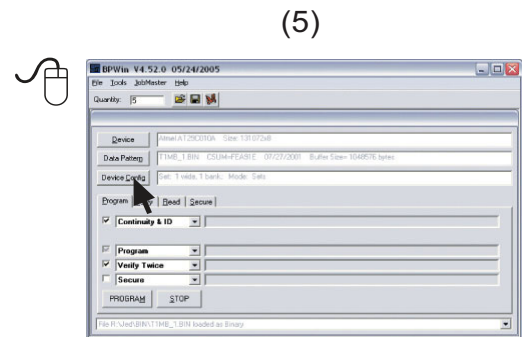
(5)

BPWin V4.52.0 05/24/2005

File Tools JobMaster Help

Quantity: 5

Device | Atmel AT29C010A Size: 131072x8

Data Pattern | T1MB_1.BIN CSUM=FEA91E 07/27/2001 Buffer Size= 1048576 bytes

Device Config | Set: 1 wide, 1 bank; Mode: Sets

Program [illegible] Read Secure

Continuity & ID

Program

Verify Twice

Secure

PROGRAM STOP

File R:\Jed\BIN\T1MB_1.BIN loaded as Binary